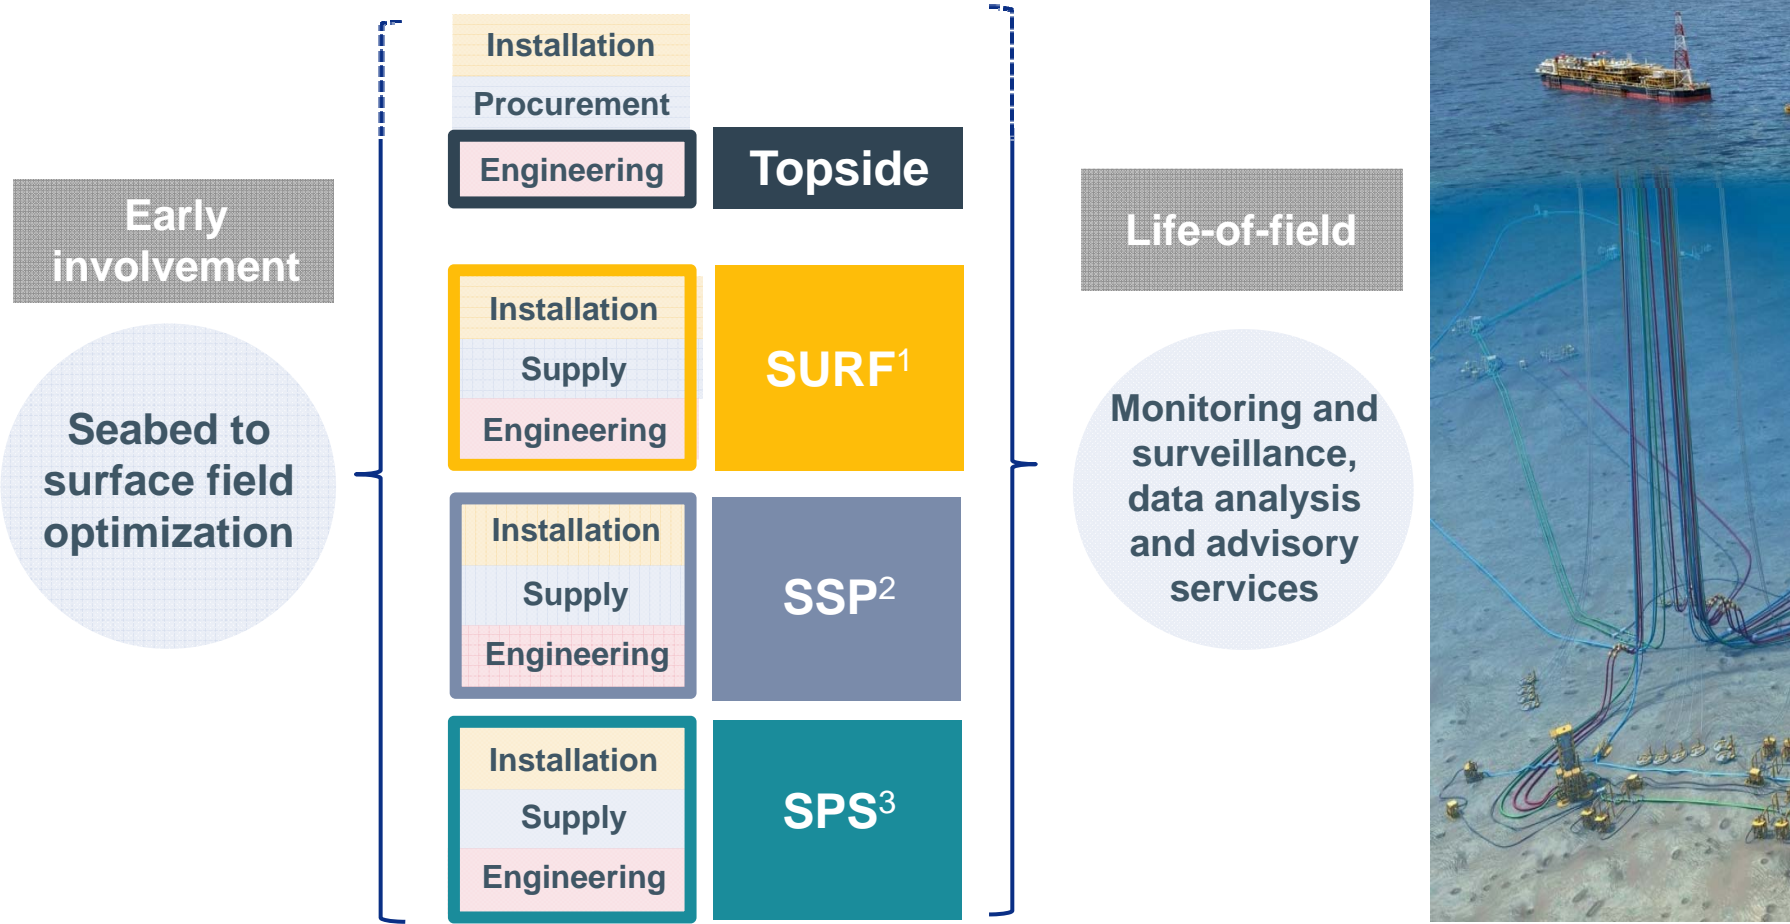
Early involvement

Seabed to surface field optimization

Installation

Procurement

Engineering

Topside

Installation

Supply

Engineering

SURF$^1$

Installation

Supply

Engineering

SSP$^2$

Installation

Supply

Engineering

SPS$^3$

Life-of-field

Monitoring and surveillance, data analysis and advisory services